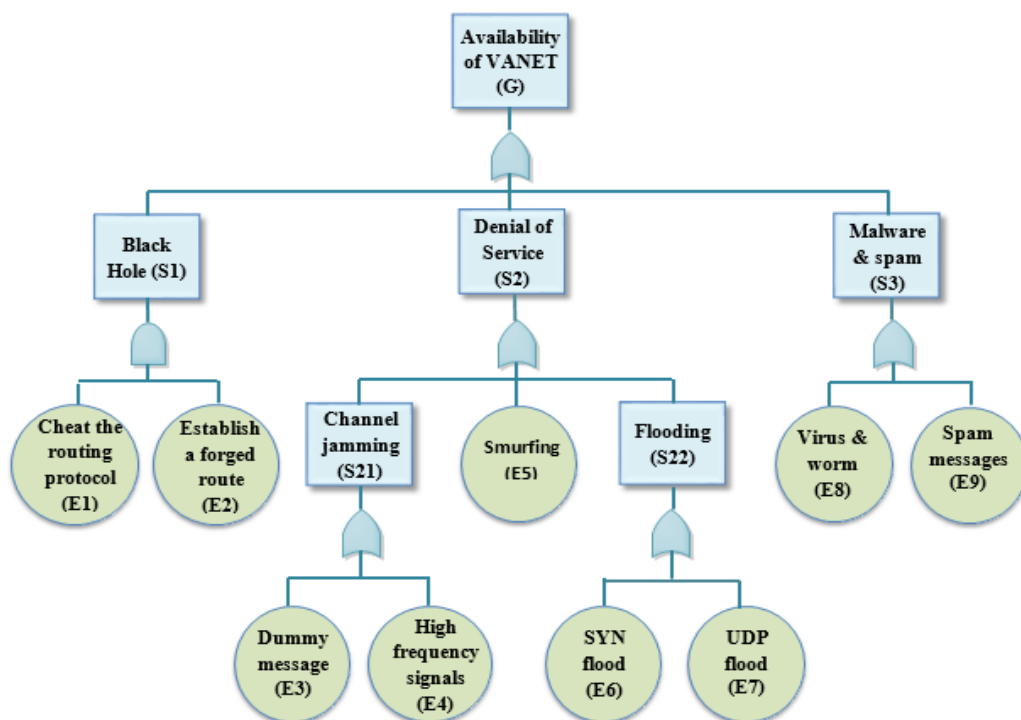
Availability of VANET (G)

Black Hole (S1)

Denial of Service (S2)

Malware & spam (S3)

Cheat the routing protocol (E1)

Establish a forged route (E2)

Channel jamming (S21)

Smurfing (E5)

Flooding (S22)

Virus & worm (E8)

Spam messages (E9)

Dummy message (E3)

High frequency signals (E4)

SYN flood (E6)

UDP flood (E7)